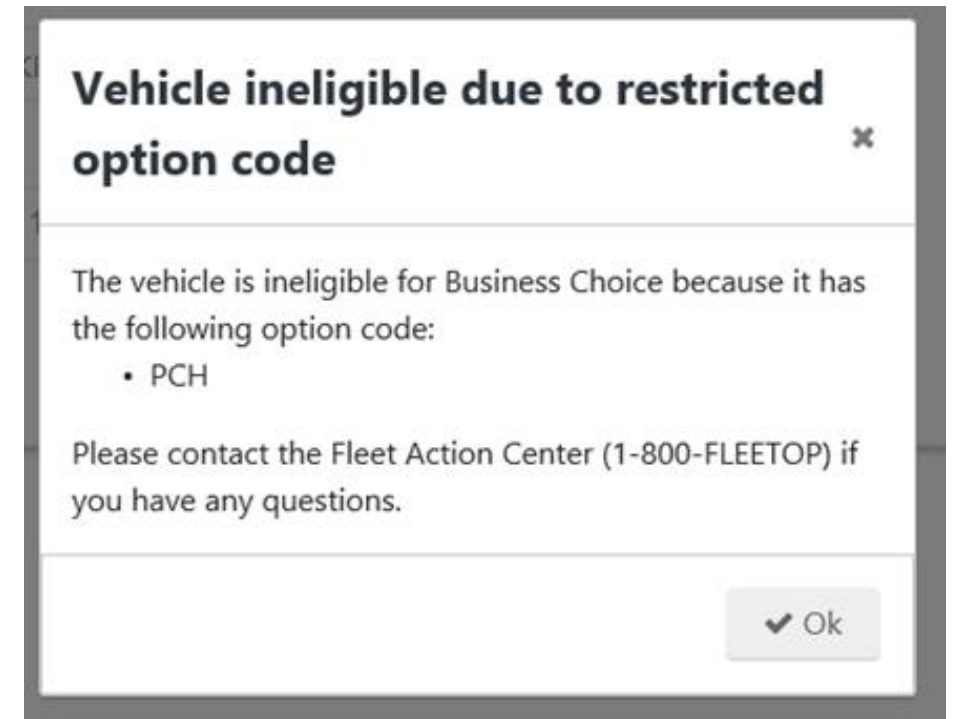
Vehicle ineligible due to restricted option code

×

The vehicle is ineligible for Business Choice because it has the following option code:
• PCH

Please contact the Fleet Action Center (1-800-FLEETOP) if you have any questions.

✔ Ok